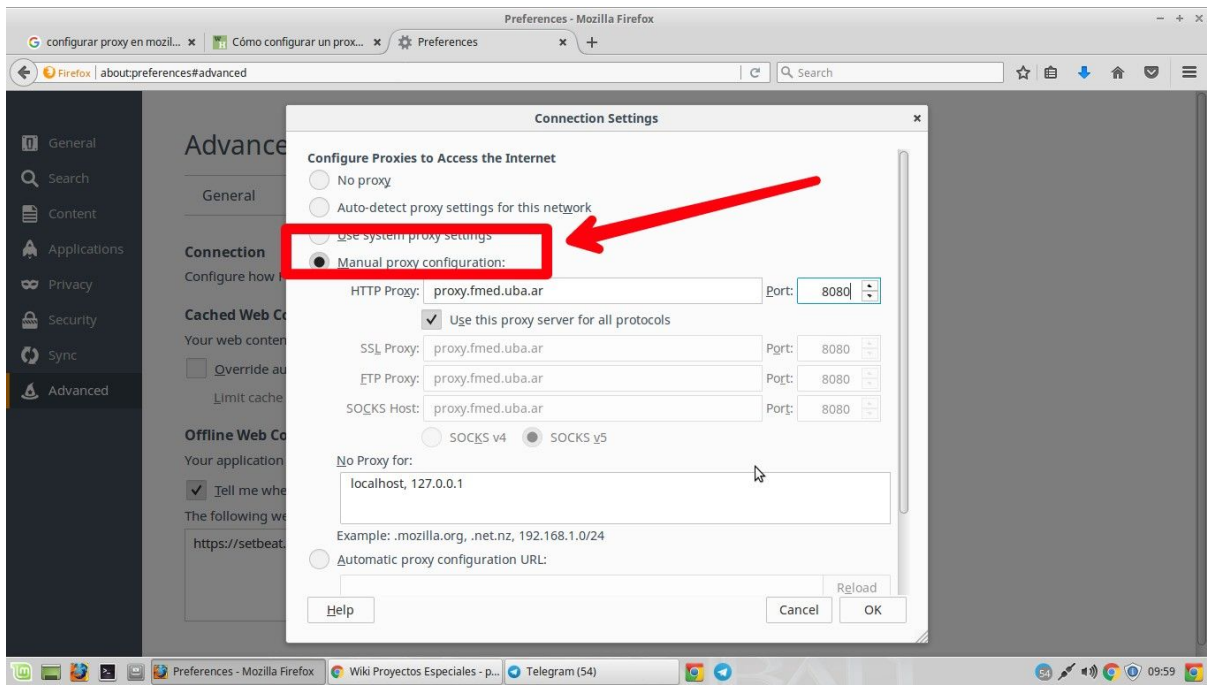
Preferences - Mozilla Firefox

configurar proxy en mozil... ×
Cómo configurar un prox... ×
Preferences ×
+

Firefox | about:preferences#advanced
Search

General
Search
Content
Applications
Privacy
Security
Sync
Advanced

Advance
General
Connection
Configure how
Cached Web Co
Your web conten
Override au
Limit cache
Offline Web Co
Your application
Tell me whe
The following we
https://setbeat.

Connection Settings ×

Configure Proxies to Access the Internet
No proxy
Auto-detect proxy settings for this network
Use system proxy settings
Manual proxy configuration:
HTTP Proxy: proxy.fmed.uba.ar Port: 8080
Use this proxy server for all protocols
SSL Proxy: proxy.fmed.uba.ar Port: 8080
FTP Proxy: proxy.fmed.uba.ar Port: 8080
SOCKS Host: proxy.fmed.uba.ar Port: 8080
SOCKS v4 SOCKS v5
No Proxy for:
localhost, 127.0.0.1
Example: .mozilla.org, .net.nz, 192.168.1.0/24
Automatic proxy configuration URL:
Reload
Help
Cancel
OK

Preferences - Mozilla Firefox
Wiki Proyectos Especiales - p...
Telegram (54)
54
09:59